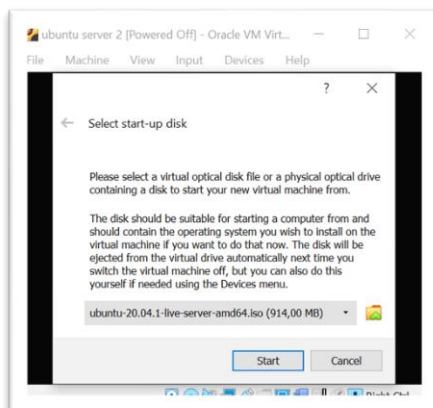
ubuntu server 2 [Powered Off] - Oracle VM Virt...

File Machine View Input Devices Help

?

Select start-up disk

Please select a virtual optical disk file or a physical optical drive containing a disk to start your new virtual machine from.

The disk should be suitable for starting a computer from and should contain the operating system you wish to install on the virtual machine if you want to do that now. The disk will be ejected from the virtual drive automatically next time you switch the virtual machine off, but you can also do this yourself if needed using the Devices menu.

ubuntu-20.04.1-live-server-amd64.iso (914,00 MB)

Start Cancel

Right Ctrl